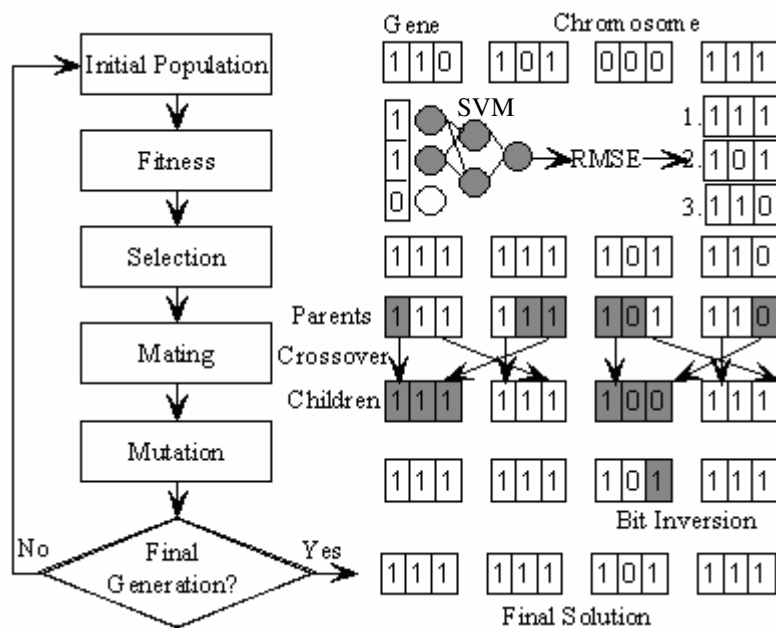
Initial Population

Fitness

Selection

Mating

Mutation

Final Generation?

No

Yes

Gene

Chromosome

| 1 | 1 | 0 |
|---|---|---|

| 1 | 0 | 1 |
|---|---|---|

| 0 | 0 | 0 |
|---|---|---|

| 1 | 1 | 1 |
|---|---|---|

1

1

0

SVM

RMSE

1. 111

2. 101

3. 110

111 111 101 110

Parents 111 111 101 110

Crossover

Children 111 111 100 111

111 111 101 111

Bit Inversion

111 111 101 111

Final Solution